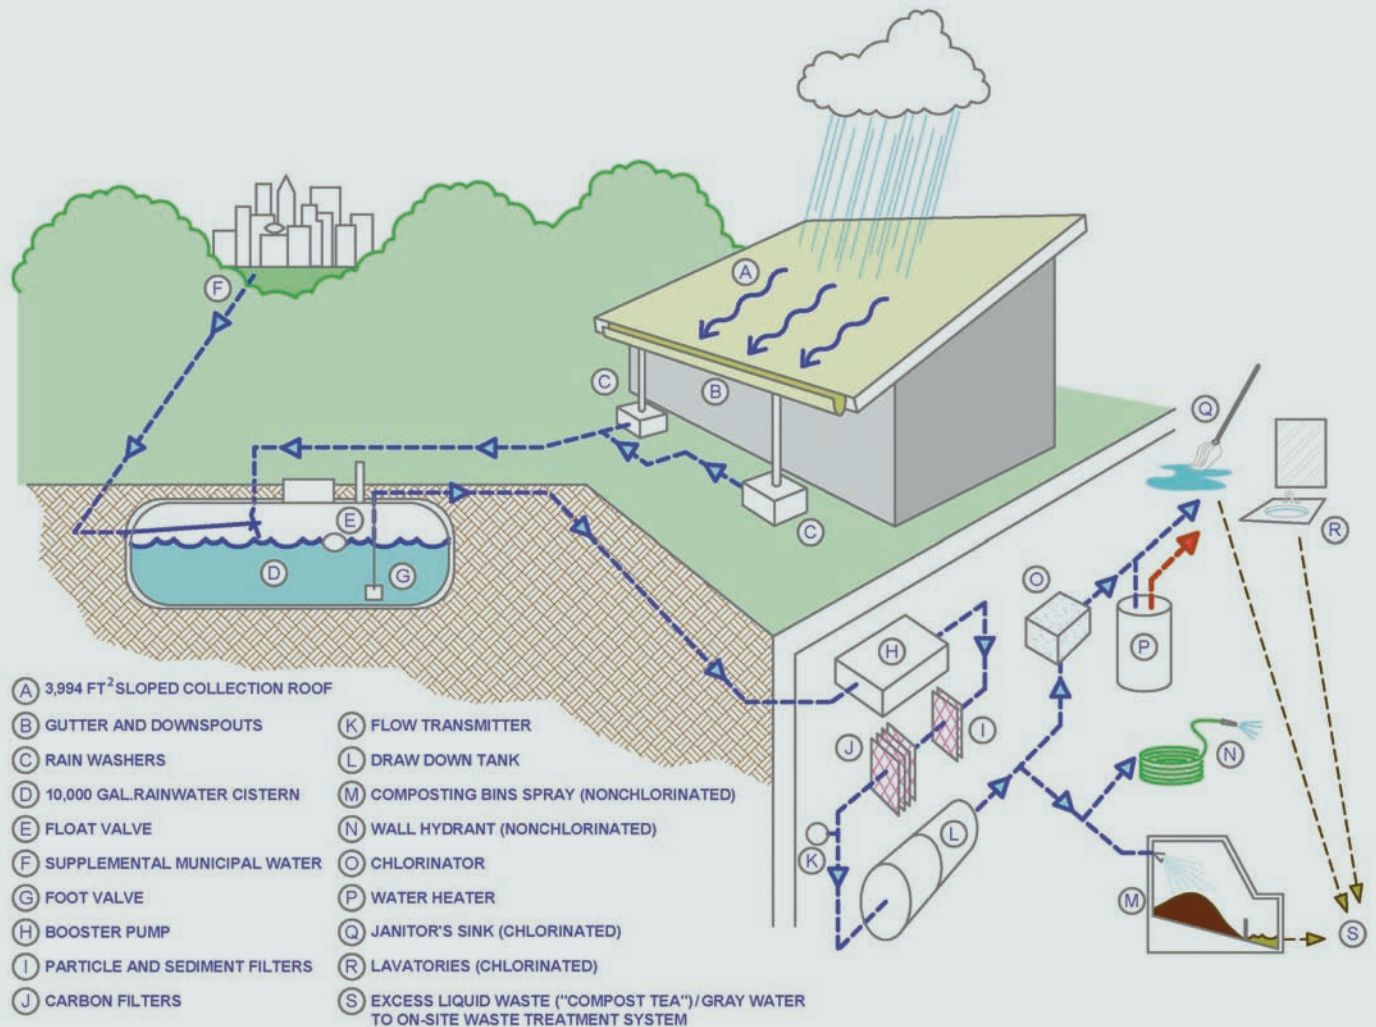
A
F
C
B
C
E
D
G
Q
R
O
P
H
I
J
K
L
N
M
S

A 3,994 FT$^2$ SLOPED COLLECTION ROOF
B GUTTER AND DOWNSPOUTS
C RAIN WASHERS
D 10,000 GAL. RAINWATER CISTERN
E FLOAT VALVE
F SUPPLEMENTAL MUNICIPAL WATER
G FOOT VALVE
H BOOSTER PUMP
I PARTICLE AND SEDIMENT FILTERS
J CARBON FILTERS

K FLOW TRANSMITTER
L DRAW DOWN TANK
M COMPOSTING BINS SPRAY (NONCHLORINATED)
N WALL HYDRANT (NONCHLORINATED)
O CHLORINATOR
P WATER HEATER
Q JANITOR'S SINK (CHLORINATED)
R LAVATORIES (CHLORINATED)
S EXCESS LIQUID WASTE ("COMPOST TEA") / GRAY WATER TO ON-SITE WASTE TREATMENT SYSTEM